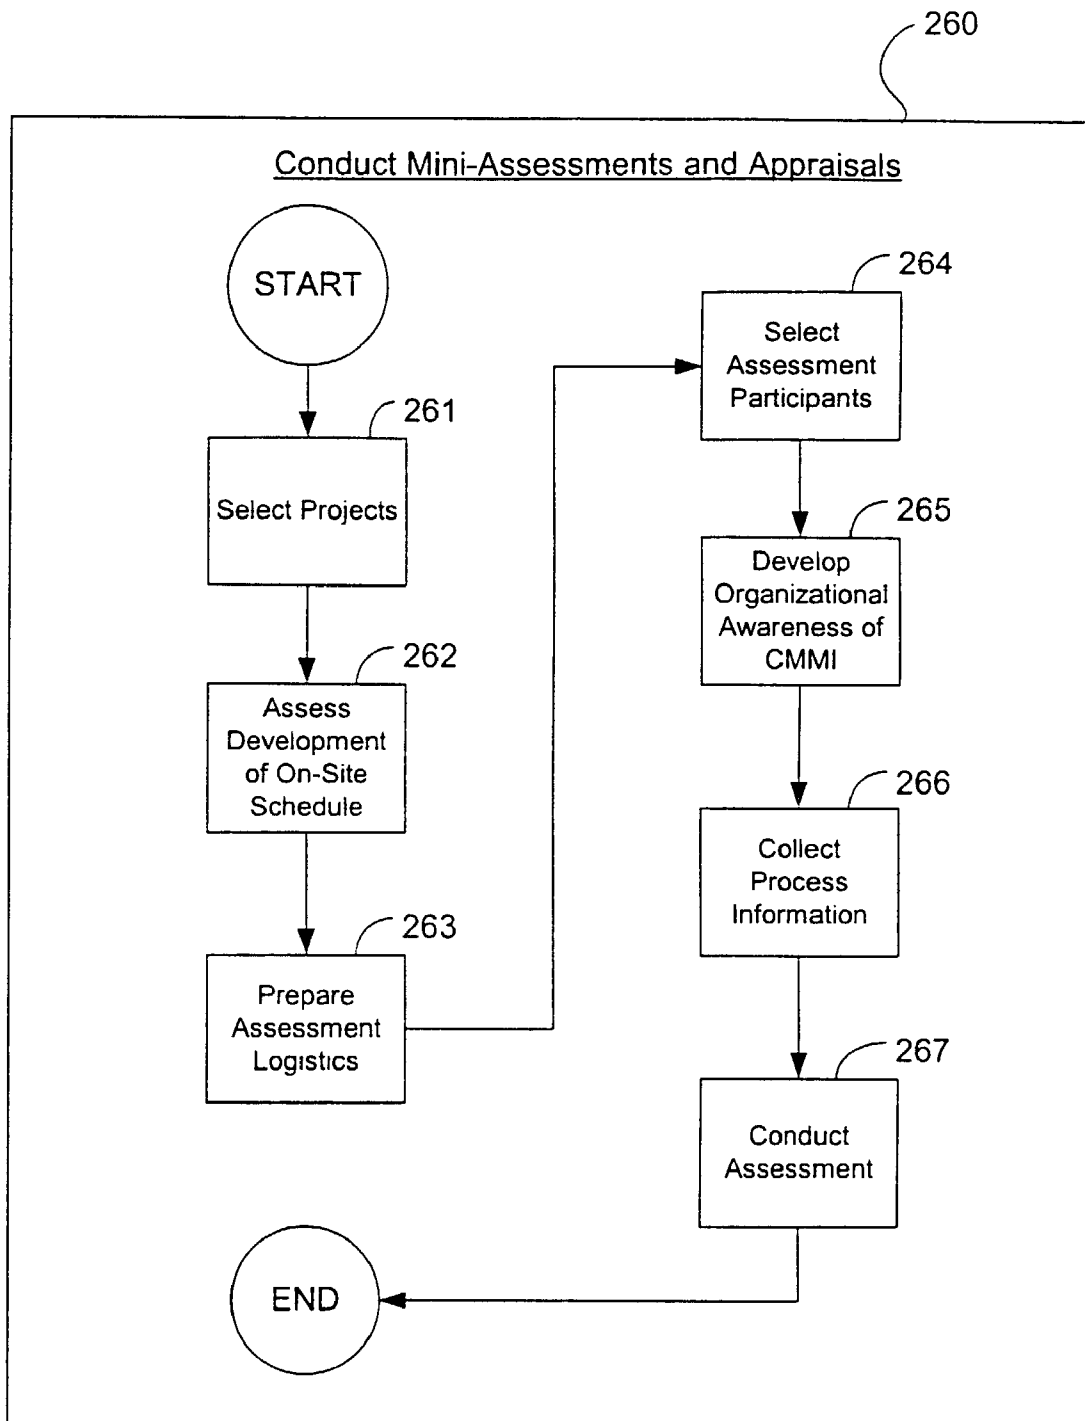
260

Conduct Mini-Assessments and Appraisals

START

261

Select Projects

262

Assess Development of On-Site Schedule

263

Prepare Assessment Logistics

264

Select Assessment Participants

265

Develop Organizational Awareness of CMMI

266

Collect Process Information

267

Conduct Assessment

END